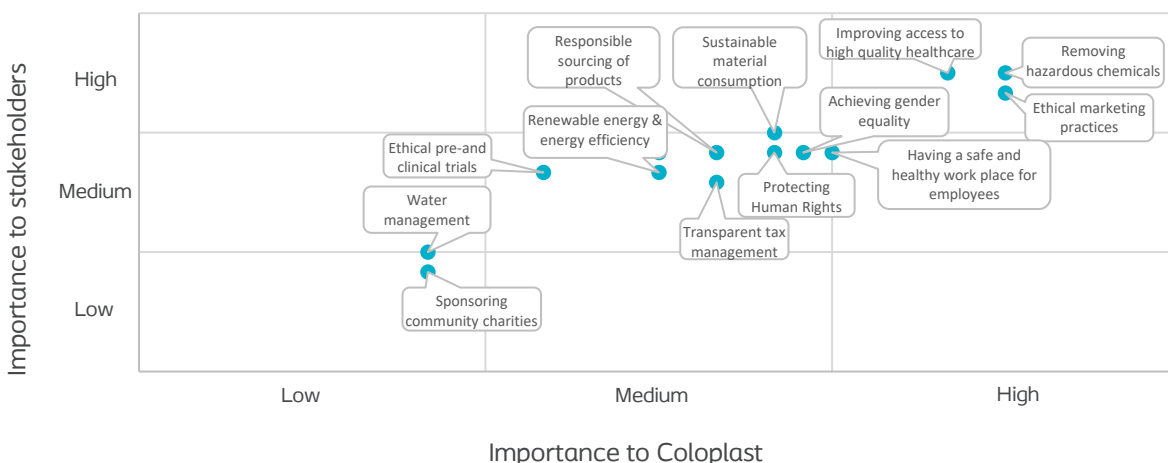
Importance to stakeholders

High

Medium

Low

Responsible sourcing of products

Sustainable material consumption

Improving access to high quality healthcare

Removing hazardous chemicals

Ethical marketing practices

Achieving gender equality

Renewable energy & energy efficiency

Ethical pre-and clinical trials

Having a safe and healthy work place for employees

Protecting Human Rights

Water management

Transparent tax management

Sponsoring community charities

Low

Medium

High

Importance to Coloplast